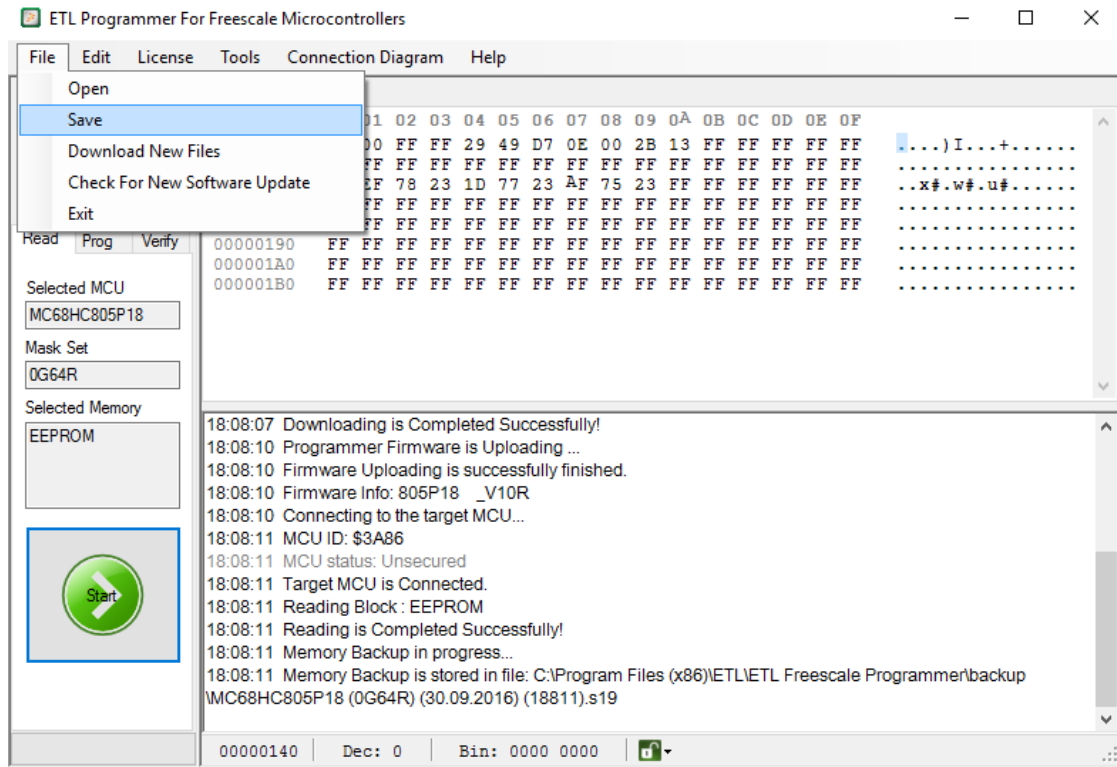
ETL Programmer For Freescale Microcontrollers

File Edit License Tools Connection Diagram Help

Open
Save
Download New Files
Check For New Software Update
Exit

01 02 03 04 05 06 07 08 09 0A 0B 0C 0D 0E 0F
00 FF FF 29 49 D7 0E 00 2B 13 FF FF FF FF FF ....)I...+......
FF FF FF FF FF FF FF FF FF FF FF FF FF FF FF ................
EF 78 23 1D 77 23 AF 75 23 FF FF FF FF FF FF ..x#.w#.u#......
FF FF FF FF FF FF FF FF FF FF FF FF FF FF FF ................
FF FF FF FF FF FF FF FF FF FF FF FF FF FF FF ................
00000190 FF FF FF FF FF FF FF FF FF FF FF FF FF FF FF FF ................
000001A0 FF FF FF FF FF FF FF FF FF FF FF FF FF FF FF FF ................
000001B0 FF FF FF FF FF FF FF FF FF FF FF FF FF FF FF FF ................

Read Prog Verify

Selected MCU
MC68HC805P18
Mask Set
0G64R
Selected Memory
EEPROM

Start

18:08:07 Downloading is Completed Successfully!
18:08:10 Programmer Firmware is Uploading ...
18:08:10 Firmware Uploading is successfully finished.
18:08:10 Firmware Info: 805P18 _V10R
18:08:10 Connecting to the target MCU...
18:08:11 MCU ID: $3A86
18:08:11 MCU status: Unsecured
18:08:11 Target MCU is Connected.
18:08:11 Reading Block : EEPROM
18:08:11 Reading is Completed Successfully!
18:08:11 Memory Backup in progress...
18:08:11 Memory Backup is stored in file: C:\Program Files (x86)\ETL\ETL Freescale Programmer\backup \MC68HC805P18 (0G64R) (30.09.2016) (18811).s19

00000140 Dec: 0 Bin: 0000 0000